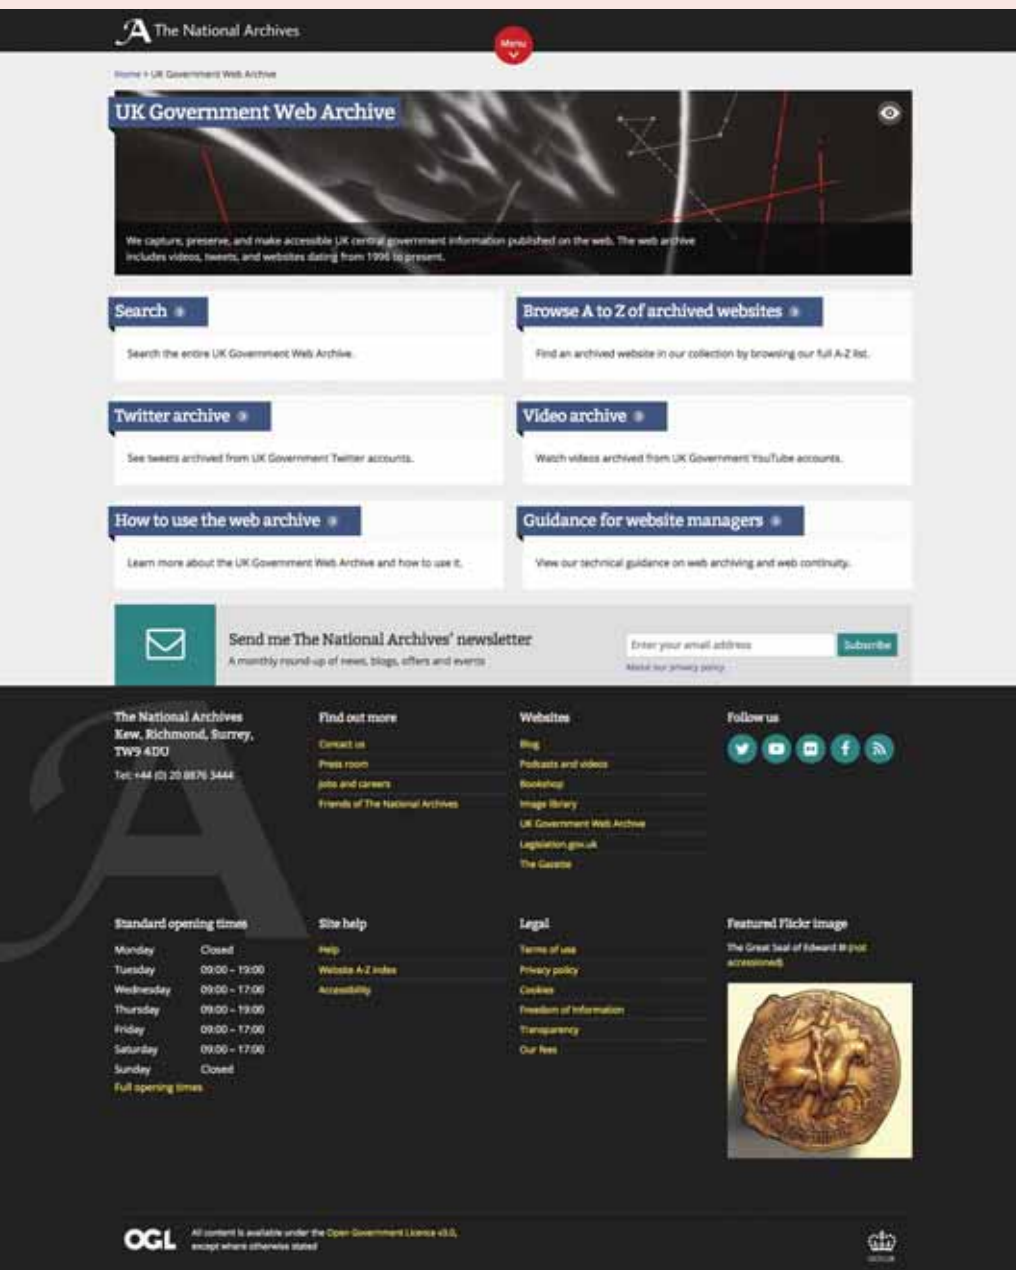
The National Archives

Menu

Home > UK Government Web Archive

UK Government Web Archive

We capture, preserve, and make accessible UK central government information published on the web. The web archive includes videos, tweets, and websites dating from 1996 to present.

Search

Search the entire UK Government Web Archive.

Browse A to Z of archived websites

Find an archived website in our collection by browsing our full A-Z list.

Twitter archive

See tweets archived from UK Government Twitter accounts.

Video archive

Watch videos archived from UK Government YouTube accounts.

How to use the web archive

Learn more about the UK Government Web Archive and how to use it.

Guidance for website managers

View our technical guidance on web archiving and web continuity.

Send me The National Archives' newsletter

A monthly round-up of news, blogs, offers and events

Enter your email address

Subscribe

About our privacy policy

The National Archives
Kew, Richmond, Surrey,
TW9 4DU

Tel: +44 (0) 20 8876 3444

Find out more

Contact us
Press room
Jobs and careers
Friends of The National Archives

Websites

Blog
Podcasts and videos
Bookshop
Image library
UK Government Web Archive
Legislation.gov.uk
The Gazette

Follow us

Standard opening times

| Monday | Closed |
|---|---|
| Tuesday | 09:00 – 19:00 |
| Wednesday | 09:00 – 17:00 |
| Thursday | 09:00 – 19:00 |
| Friday | 09:00 – 17:00 |
| Saturday | 09:00 – 17:00 |
| Sunday | Closed |

Full opening times

Site help

Help
Website A-Z index
Accessibility

Legal

Terms of use
Privacy policy
Cookies
Freedom of Information
Transparency
Our fees

Featured Flickr image

The Great Seal of Edward III (not accessioned)

OGL All content is available under the Open Government Licence v3.0, except where otherwise stated

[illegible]